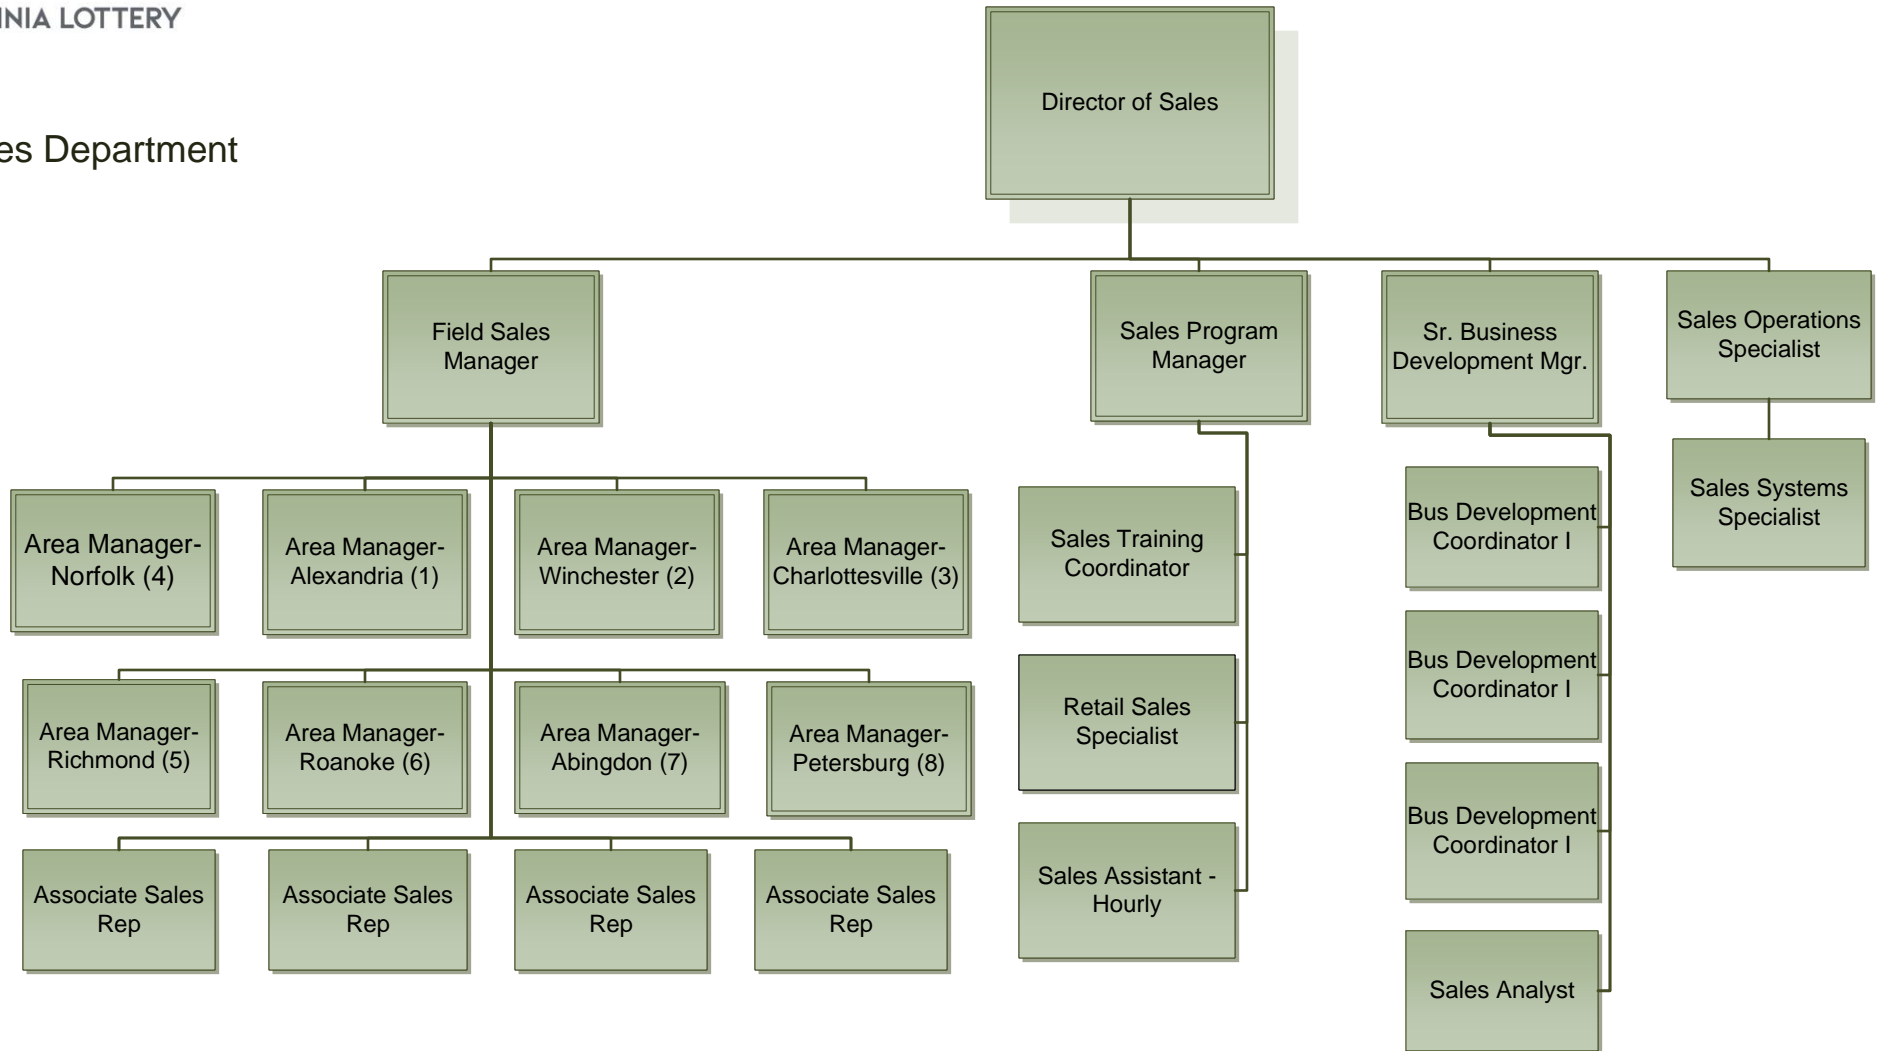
INIA LOTTERY

es Department

Director of Sales

Field Sales Manager

Sales Program Manager

Sr. Business Development Mgr.

Sales Operations Specialist

Area Manager-Norfolk (4)

Area Manager-Alexandria (1)

Area Manager-Winchester (2)

Area Manager-Charlottesville (3)

Area Manager-Richmond (5)

Area Manager-Roanoke (6)

Area Manager-Abingdon (7)

Area Manager-Petersburg (8)

Associate Sales Rep

Associate Sales Rep

Associate Sales Rep

Associate Sales Rep

Sales Training Coordinator

Retail Sales Specialist

Sales Assistant - Hourly

Bus Development Coordinator I

Bus Development Coordinator I

Bus Development Coordinator I

Sales Analyst

Sales Systems Specialist